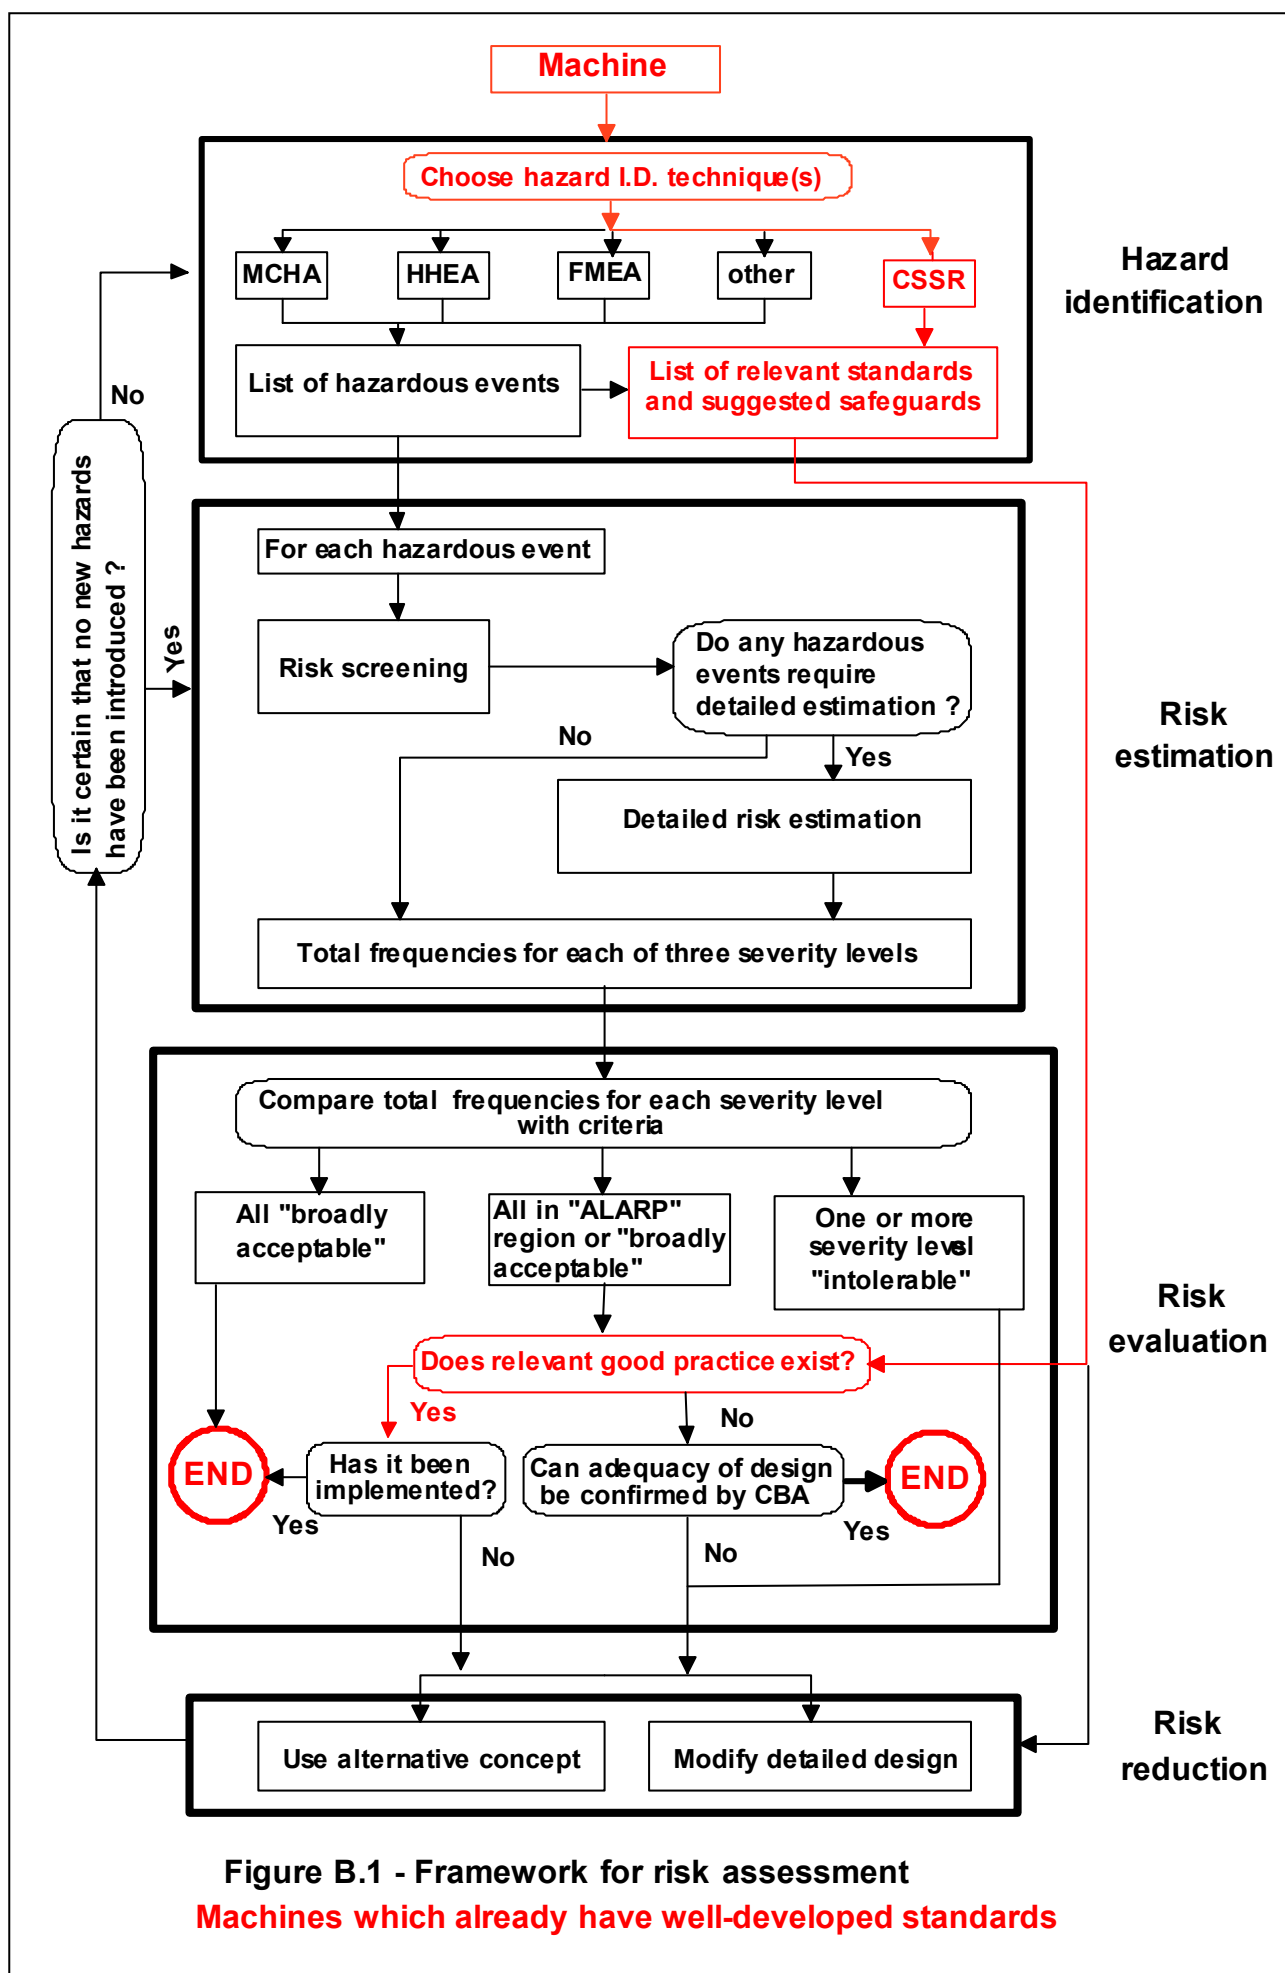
Machine

Choose hazard I.D. technique(s)

MCHA

HHEA

FMEA

other

CSSR

Hazard identification

List of hazardous events

List of relevant standards and suggested safeguards

No

Is it certain that no new hazards have been introduced ?

Yes

For each hazardous event

Risk screening

Do any hazardous events require detailed estimation ?

No

Yes

Detailed risk estimation

Risk estimation

Total frequencies for each of three severity levels

Compare total frequencies for each severity level with criteria

All "broadly acceptable"

All in "ALARP" region or "broadly acceptable"

One or more severity level "intolerable"

Risk evaluation

Does relevant good practice exist?

Yes

No

END

Has it been implemented?

Yes

Can adequacy of design be confirmed by CBA

END

Yes

No

No

Use alternative concept

Modify detailed design

Risk reduction

Figure B.1 - Framework for risk assessment

Machines which already have well-developed standards